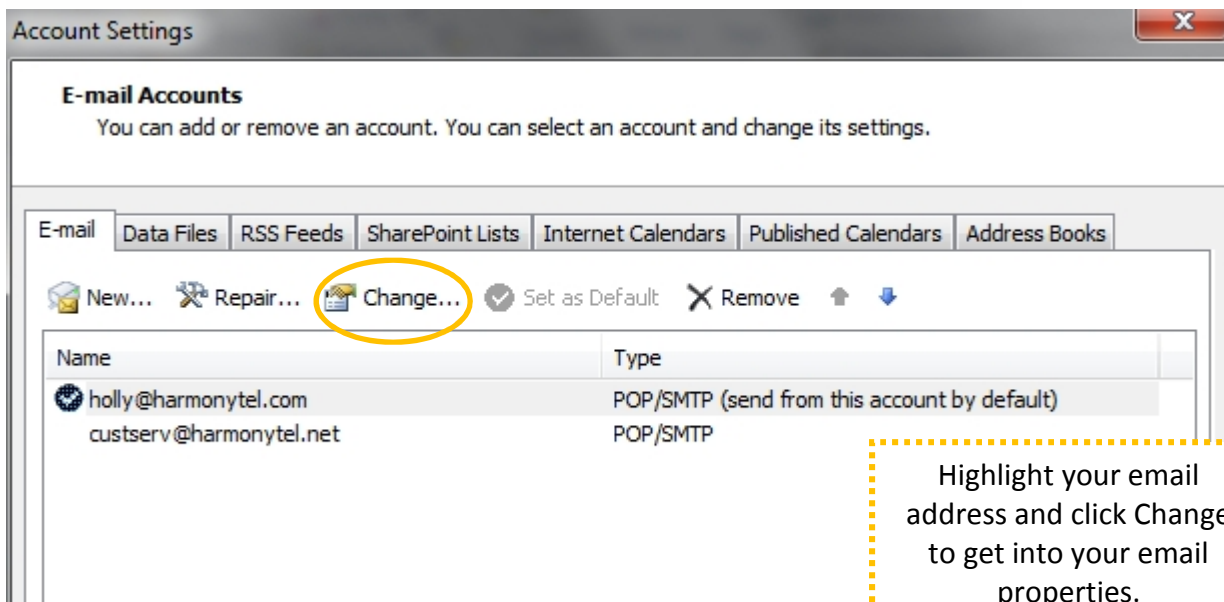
Account Settings

E-mail Accounts
You can add or remove an account. You can select an account and change its settings.

E-mail | Data Files | RSS Feeds | SharePoint Lists | Internet Calendars | Published Calendars | Address Books

New... Repair... Change... Set as Default Remove

| Name | Type |
|---|---|
| holly@harmonytel.com | POP/SMTP (send from this account by default) |
| custserv@harmonytel.net | POP/SMTP |

Highlight your email address and click Change to get into your email properties.